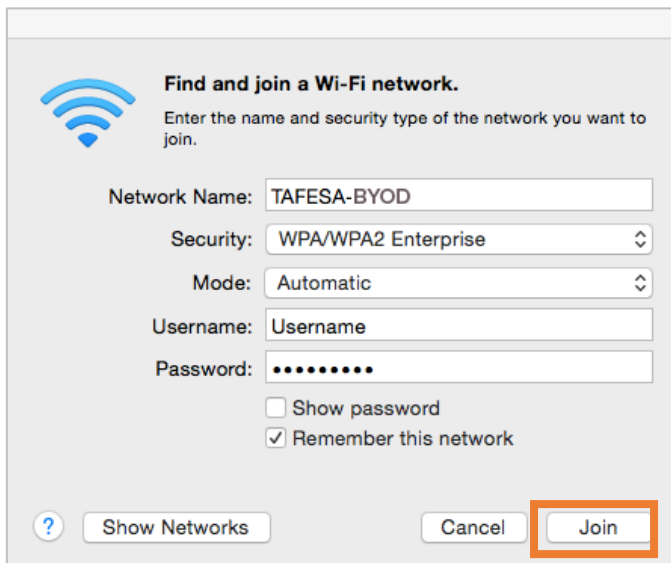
Find and join a Wi-Fi network.

Enter the name and security type of the network you want to join.

Network Name: TAFESA-BYOD

Security: WPA/WPA2 Enterprise

Mode: Automatic

Username: Username

Password: •••••••••

Show password

Remember this network

?

Show Networks

Cancel

Join